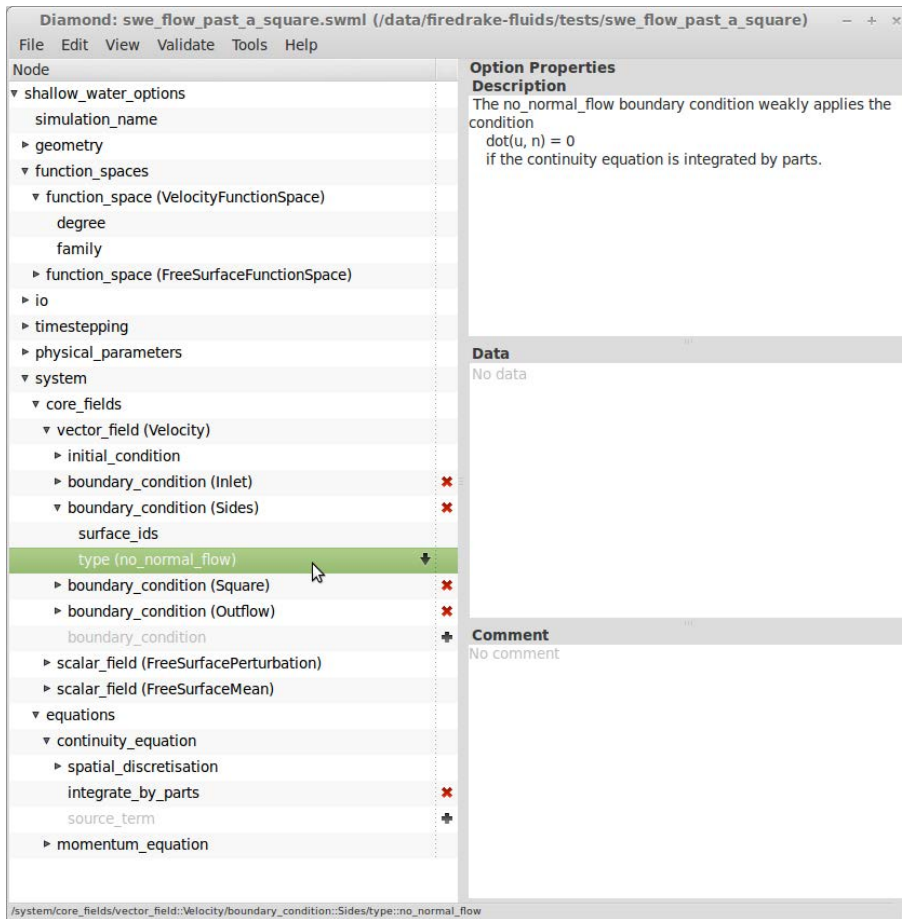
Diamond: swe_flow_past_a_square.swml (/data/firedrake-fluids/tests/swe_flow_past_a_square)

File Edit View Validate Tools Help

Node

▾ shallow_water_options
simulation_name
▸ geometry
▾ function_spaces
▾ function_space (VelocityFunctionSpace)
degree
family
▸ function_space (FreeSurfaceFunctionSpace)
▸ io
▸ timestepping
▸ physical_parameters
▾ system
▾ core_fields
▾ vector_field (Velocity)
▸ initial_condition
▸ boundary_condition (Inlet)
▾ boundary_condition (Sides)
surface_ids
type (no_normal_flow)
▸ boundary_condition (Square)
▸ boundary_condition (Outflow)
boundary_condition
▸ scalar_field (FreeSurfacePerturbation)
▸ scalar_field (FreeSurfaceMean)
▾ equations
▾ continuity_equation
▸ spatial_discretisation
integrate_by_parts
source_term
▸ momentum_equation

Option Properties
Description
The no_normal_flow boundary condition weakly applies the condition
dot(u, n) = 0
if the continuity equation is integrated by parts.

Data
No data

Comment
No comment

/system/core_fields/vector_field::Velocity/boundary_condition::Sides/type::no_normal_flow